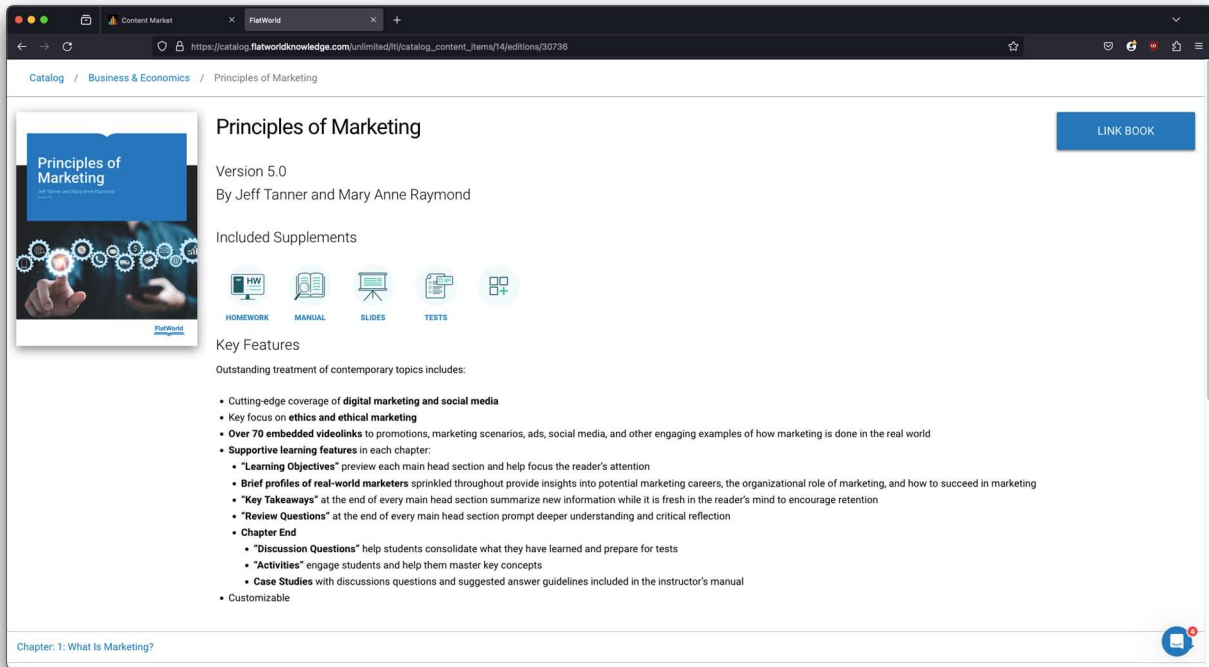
Content Market
FlatWorld
https://catalog.flatworldknowledge.com/unlimited/lti/catalog_content_items/14/editions/30736

Catalog / Business & Economics / Principles of Marketing

Principles of Marketing
Jeff Tanner and Mary Anne Raymond
FlatWorld

Principles of Marketing

LINK BOOK

Version 5.0
By Jeff Tanner and Mary Anne Raymond

Included Supplements

HW
HOMEWORK
MANUAL
SLIDES
TESTS

Key Features

Outstanding treatment of contemporary topics includes:

• Cutting-edge coverage of **digital marketing and social media**
• Key focus on **ethics and ethical marketing**
• **Over 70 embedded videolinks** to promotions, marketing scenarios, ads, social media, and other engaging examples of how marketing is done in the real world
• **Supportive learning features** in each chapter:
  • **"Learning Objectives"** preview each main head section and help focus the reader's attention
  • **Brief profiles of real-world marketers** sprinkled throughout provide insights into potential marketing careers, the organizational role of marketing, and how to succeed in marketing
  • **"Key Takeaways"** at the end of every main head section summarize new information while it is fresh in the reader's mind to encourage retention
  • **"Review Questions"** at the end of every main head section prompt deeper understanding and critical reflection
  • **Chapter End**
    • **"Discussion Questions"** help students consolidate what they have learned and prepare for tests
    • **"Activities"** engage students and help them master key concepts
    • **Case Studies** with discussions questions and suggested answer guidelines included in the instructor's manual
• Customizable

Chapter: 1: What Is Marketing?

4